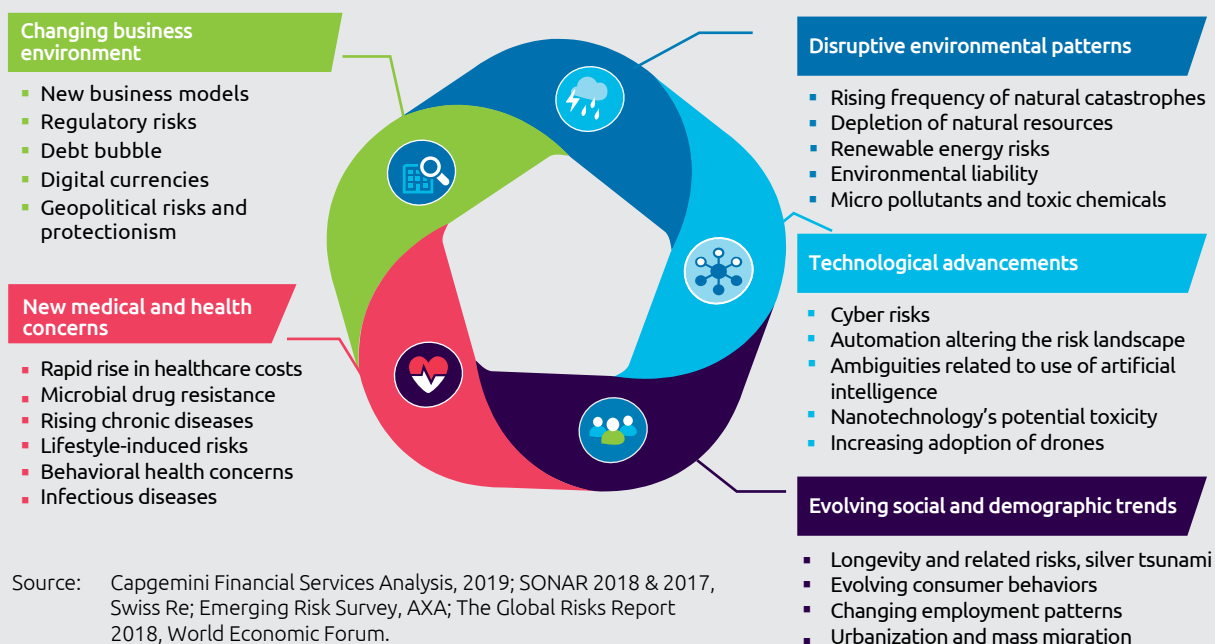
Changing business environment

- New business models
- Regulatory risks
- Debt bubble
- Digital currencies
- Geopolitical risks and protectionism

New medical and health concerns

- Rapid rise in healthcare costs
- Microbial drug resistance
- Rising chronic diseases
- Lifestyle-induced risks
- Behavioral health concerns
- Infectious diseases

Disruptive environmental patterns

- Rising frequency of natural catastrophes
- Depletion of natural resources
- Renewable energy risks
- Environmental liability
- Micro pollutants and toxic chemicals

Technological advancements

- Cyber risks
- Automation altering the risk landscape
- Ambiguities related to use of artificial intelligence
- Nanotechnology's potential toxicity
- Increasing adoption of drones

Evolving social and demographic trends

- Longevity and related risks, silver tsunami
- Evolving consumer behaviors
- Changing employment patterns
- Urbanization and mass migration

Source: Capgemini Financial Services Analysis, 2019; SONAR 2018 & 2017, Swiss Re; Emerging Risk Survey, AXA; The Global Risks Report 2018, World Economic Forum.